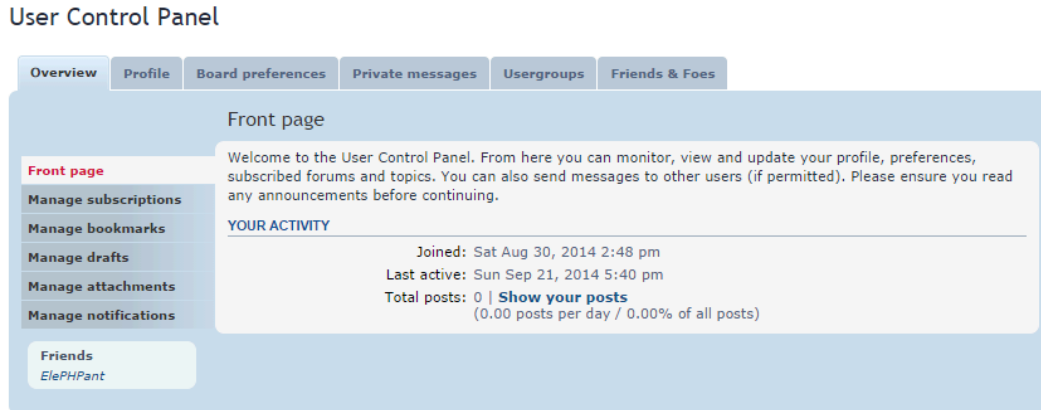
User Control Panel

Overview | Profile | Board preferences | Private messages | Usergroups | Friends & Foes

Front page

Front page
Manage subscriptions
Manage bookmarks
Manage drafts
Manage attachments
Manage notifications

Friends
ElePHPant

Welcome to the User Control Panel. From here you can monitor, view and update your profile, preferences, subscribed forums and topics. You can also send messages to other users (if permitted). Please ensure you read any announcements before continuing.

YOUR ACTIVITY

Joined: Sat Aug 30, 2014 2:48 pm
Last active: Sun Sep 21, 2014 5:40 pm
Total posts: 0 | Show your posts
(0.00 posts per day / 0.00% of all posts)